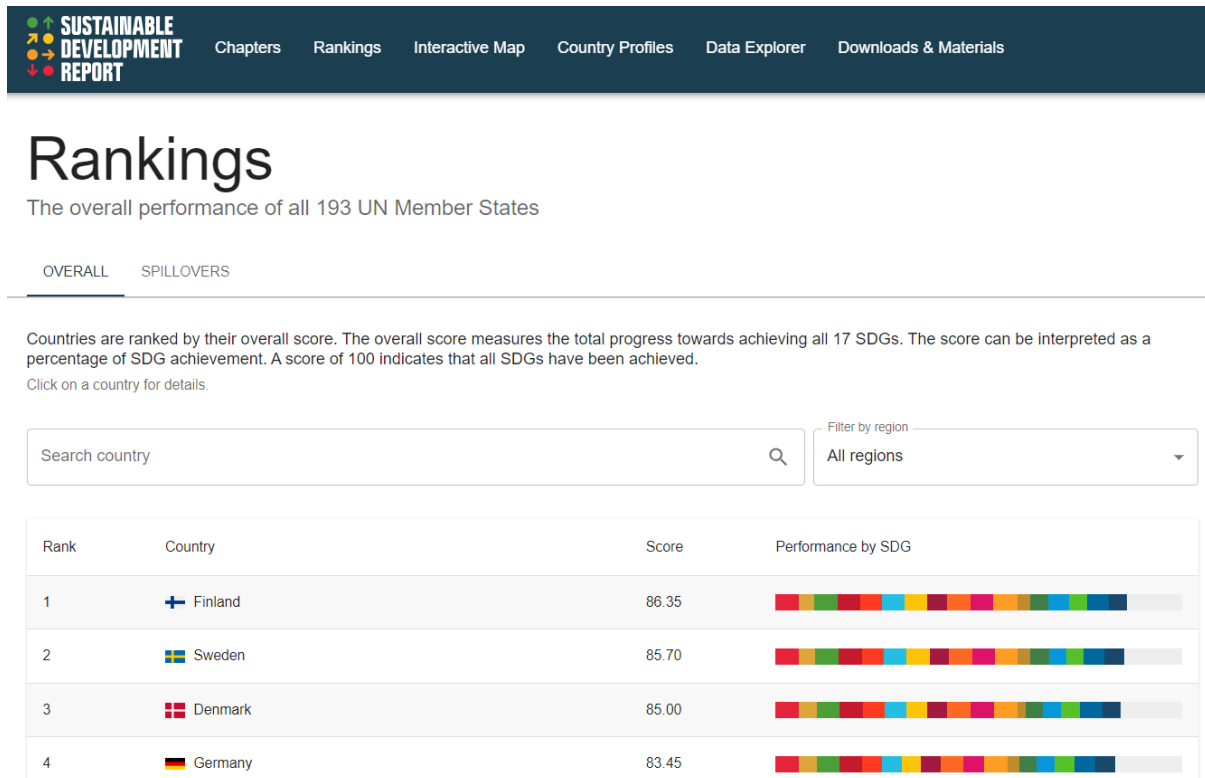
SUSTAINABLE DEVELOPMENT REPORT

Chapters Rankings Interactive Map Country Profiles Data Explorer Downloads & Materials

Rankings

The overall performance of all 193 UN Member States

OVERALL SPILLOVERS

Countries are ranked by their overall score. The overall score measures the total progress towards achieving all 17 SDGs. The score can be interpreted as a percentage of SDG achievement. A score of 100 indicates that all SDGs have been achieved.

Click on a country for details.

Search country

Filter by region
All regions

| Rank | Country | Score | Performance by SDG |
|---|---|---|---|
| 1 | Finland | 86.35 | |
| 2 | Sweden | 85.70 | |
| 3 | Denmark | 85.00 | |
| 4 | Germany | 83.45 | |